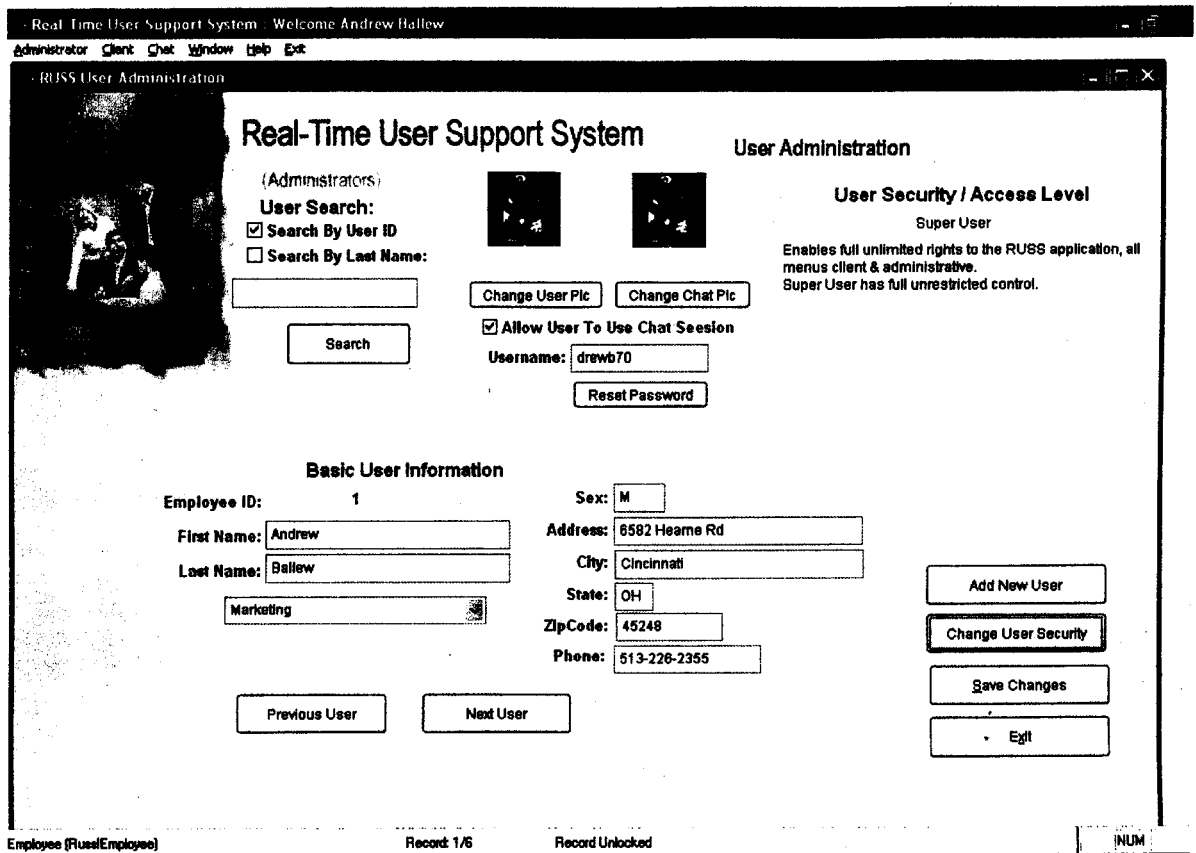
Real Time User Support System : Welcome Andrew Ballew

Administrator Client Chat Window Help Exit

RUSS User Administration

Real-Time User Support System

User Administration

(Administrators)

User Search:

☑ Search By User ID

☐ Search By Last Name:

Search

Change User Pic

Change Chat Pic

☑ Allow User To Use Chat Seesion

Username: drewb70

Reset Password

User Security / Access Level

Super User

Enables full unlimited rights to the RUSS application, all menus client & administrative.
Super User has full unrestricted control.

Basic User Information

Employee ID: 1

First Name: Andrew

Last Name: Ballew

Marketing

Sex: M

Address: 6582 Hearne Rd

City: Cincinnati

State: OH

ZipCode: 45248

Phone: 513-226-2355

Add New User

Change User Security

Save Changes

Exit

Previous User

Next User

Employee (RussEmployee)

Record: 1/6

Record Unlocked

NUM